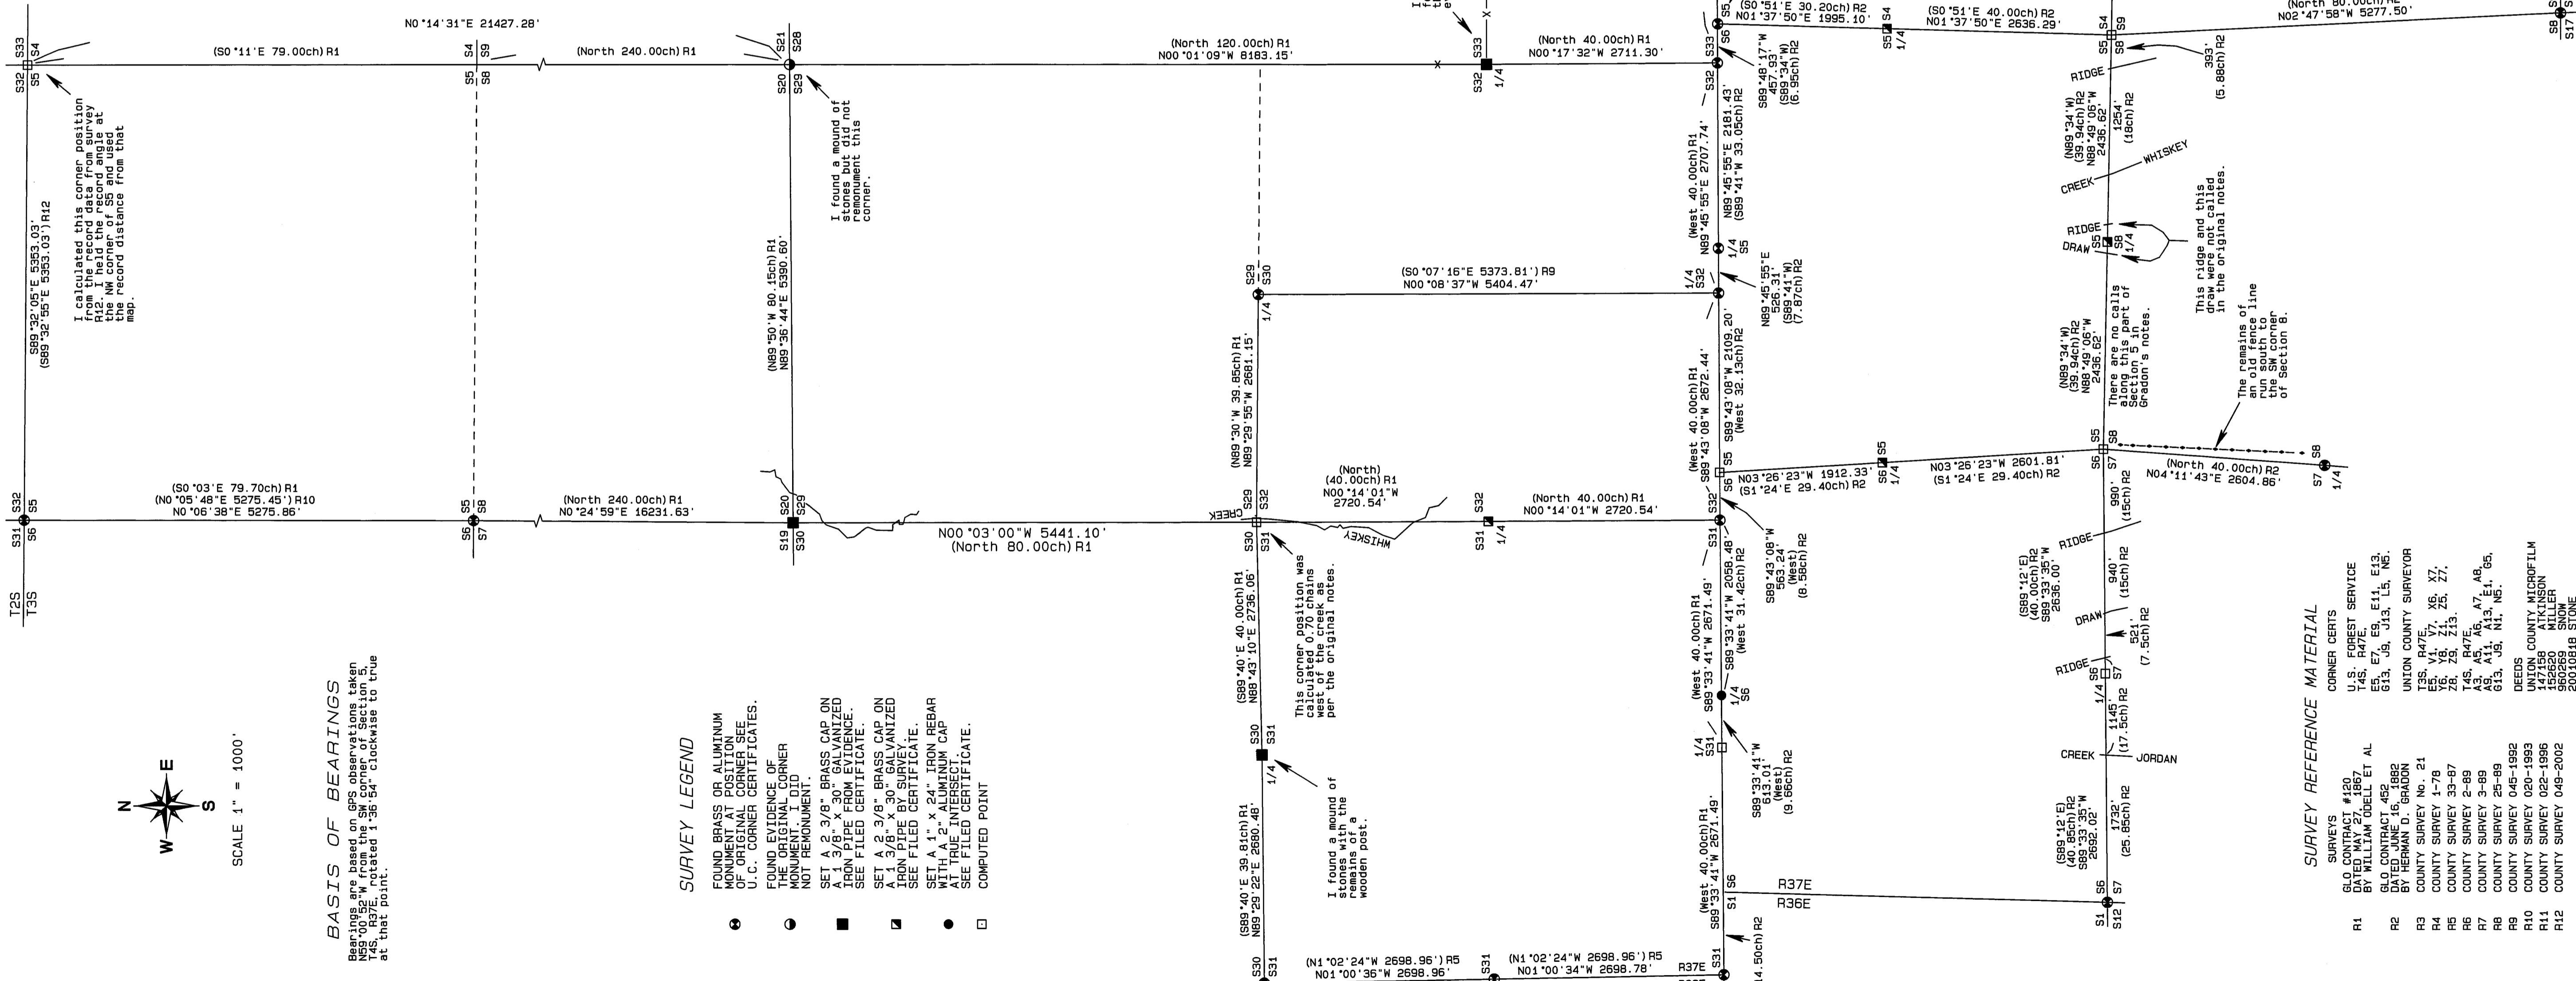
N0°14'31"E 21427.28'

S33 S4
S32 S5

(S0°11'E 79.00ch) R1

S4 S9
S5 S8

(North 240.00ch) R1

S21 S28
S20 S29

(North 120.00ch) R1
N00°01'09"W 8183.15'

S33
S32 1/4

(North 40.00ch) R1
N00°17'32"W 2711.30'

S33 S4
S32 S5

(S0°51'E 30.20ch) R2
N01°37'50"E 1995.10'

S4
S5 1/4

(S0°51'E 40.00ch) R2
N01°37'50"E 2636.29'

S4 S9
S5 S8

(North 80.00ch) R2
N02°47'58"W 5277.50'

S8 S17

I calculated this corner position from the record data from survey R12. I held the record angle at the NW corner of S5 and used the record distance from that map.

S89°32'05"E 5353.03'
(S89°32'55"E 5353.03') R12

I found a mound of stones but did not remonument this corner.

(N89°50'W 80.15ch) R1
N89°36'44"E 5390.60'

S89°48'17"W 457.93'
(S89°34'W) (6.95ch) R2

N89°45'55"E 2181.43'
(S89°41'W 33.05ch) R2

(West 40.00ch) R1
N89°45'55"E 2707.74'

RIDGE

393' (5.88ch) R2

(N89°34'W) (39.94ch) R2
N88°49'06"W 2436.62'

1254' (18ch) R2

CREEK WHISKEY

RIDGE
DRAW
S5 S8 1/4

This ridge and this draw were not called in the original notes.

1/4 S5
1/4 S32

N89°45'55"E 526.31'
(S89°41'W) (7.87ch) R2

S29 S30
1/4

(S0°07'16"E 5373.81') R9
N00°08'37"W 5404.47'

(N89°30'W 39.85ch) R1
N89°29'55"W 2681.15'

S89°43'08"W 2109.20'
(West 32.13ch) R2

(West 40.00ch) R1
S89°43'08"W 2672.44'

(N89°34'W) (39.94ch) R2
N88°49'06"W 2436.62'

There are no calls along this part of Section 5 in Gradon's notes.

The remains of an old fence line run south to the SW corner of Section 8.

S32 S5
S31 S6

(S0°03'E 79.70ch) R1
(N0°05'48"E 5275.45') R10
N0°06'38"E 5275.86'

S5 S8
S6 S7

(North 240.00ch) R1
N0°24'59"E 16231.63'

S20 S29
S19 S30

N00°03'00"W 5441.10'
(North 80.00ch) R1

S29 S32
S30 S31
CREEK

(North) (40.00ch) R1
N00°14'01"W 2720.54'

WHISKEY

S32
S31 1/4

(North 40.00ch) R1
N00°14'01"W 2720.54'

S5
S32 S6
S31

N03°26'23"W 1912.33'
(S1°24'E 29.40ch) R2

S5
S6 1/4

N03°26'23"W 2601.81'
(S1°24'E 29.40ch) R2

S5 S8
S6 S7

(North 40.00ch) R2
N04°11'43"E 2604.86'

S8
S7 1/4

T2S
T3S

This corner position was calculated 0.70 chains west of the creek as per the original notes.

(S89°40'E 40.00ch) R1
N88°43'10"E 2736.06'

S89°43'08"W 563.24'
(West) (8.56ch) R2

S89°33'41"W 2058.48'
(West 31.42ch) R2

(West 40.00ch) R1
S89°33'41"W 2671.49'

1/4 S6

990' (15ch) R2
RIDGE

(S89°12'E) (40.00ch) R2
S89°33'35"W 2636.00'

940' (15ch) R2
DRAW
521' (7.5ch) R2
RIDGE
1/4 S6 S7

N
W E
S

SCALE 1" = 1000'

BASIS OF BEARINGS
Beraings are based on GPS observations taken N59°00'52"W from the SW corner of Section 5, T4S, R37E, rotated 1°36'54" clockwise to true at that point.

SURVEY LEGEND
FOUND BRASS OR ALUMINUM MONUMENT AT POSITION OF ORIGINAL CORNER SEE U.C. CORNER CERTIFICATES.
FOUND EVIDENCE OF THE ORIGINAL CORNER MONUMENT. I DID NOT REMONUMENT.
SET A 2 3/8" BRASS CAP ON A 1 3/8" x 30" GALVANIZED IRON PIPE FROM EVIDENCE. SEE FILED CERTIFICATE.
SET A 2 3/8" BRASS CAP ON A 1 3/8" x 30" GALVANIZED IRON PIPE BY SURVEY. SEE FILED CERTIFICATE.
SET A 1" x 24" IRON REBAR WITH A 2" ALUMINUM CAP AT TRUE INTERSECT. SEE FILED CERTIFICATE.
COMPUTED POINT

S30 S31
1/4

I found a mound of stones with the remains of a wooden post.

(S89°40'E 39.81ch) R1
N89°29'22"E 2680.48'

1/4 S31

S89°33'41"W 613.01'
(West) (9.56ch) R2

(West 40.00ch) R1
S89°33'41"W 2671.49'

S1 S6
R37E
R36E

CREEK
1145' (17.5ch) R2
JORDAN

(S89°12'E) (40.85ch) R2
S89°33'35"W 2692.02'

1732' (25.85ch) R2

S6 S7
S1 S12

(West 40.00ch) R1
S89°33'41"W 2671.49'

14.50ch) R2

S30 S31

(N1°02'24"W 2698.96') R5
N01°00'36"W 2698.96'

S31

(N1°02'24"W 2698.96') R5
N01°00'34"W 2698.78'

R37E

SURVEY REFERENCE MATERIAL
SURVEYS
R1 GLO CONTRACT #120 DATED MAY 27, 1867 BY WILLIAM ODELL ET AL
R2 GLO CONTRACT 452 DATED JUNE 16, 1882 BY HERMAN D. GRADON
R3 COUNTY SURVEY No. 21
R4 COUNTY SURVEY 1-78
R5 COUNTY SURVEY 33-87
R6 COUNTY SURVEY 2-89
R7 COUNTY SURVEY 3-89
R8 COUNTY SURVEY 25-89
R9 COUNTY SURVEY 045-1992
R10 COUNTY SURVEY 020-1993
R11 COUNTY SURVEY 022-1996
R12 COUNTY SURVEY 049-2002

CORNER CERTS
U.S. FOREST SERVICE
T4S, R47E.
E5, E7, E9, E11, E13, G13, J9, J13, L5, N5.
UNION COUNTY SURVEYOR
T3S, R47E.
E5, V1, V7, X6, X7, Y6, Y8, Z1, Z5, Z7, Z8, Z9, Z13.
T4S, R47E.
A3, A5, A6, A7, A8, A9, A11, A13, E1, G5, G13, J9, N1, N5.

DEEDS
UNION COUNTY MICROFILM
147158 ATKINSON
152620 MILLER
980289 SNOW
20010818 STONE